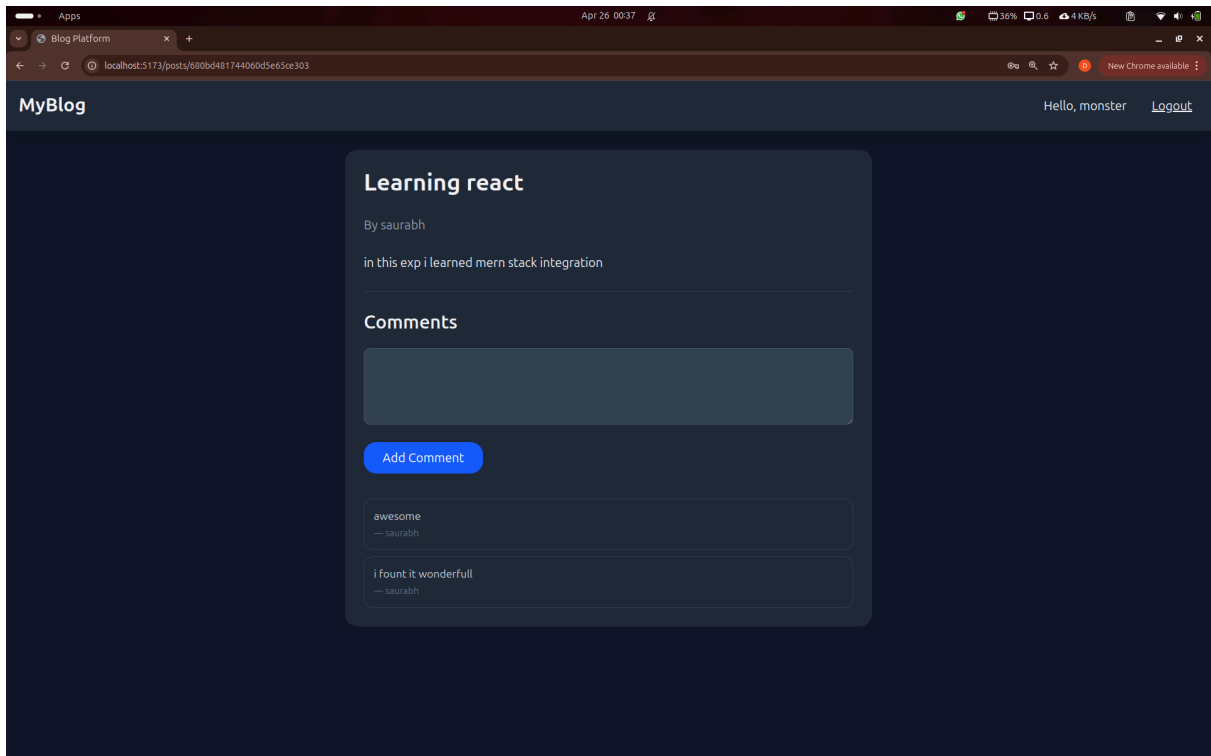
Apps

Apr 26 00:37

36% 0.6 4 KB/s

Blog Platform

localhost:5173/posts/680bd481744060d5e65ce303

D New Chrome available

MyBlog

Hello, monster Logout

Learning react

By saurabh

in this exp i learned mern stack integration

Comments

Add Comment

awesome
— saurabh

i fount it wonderfull
— saurabh